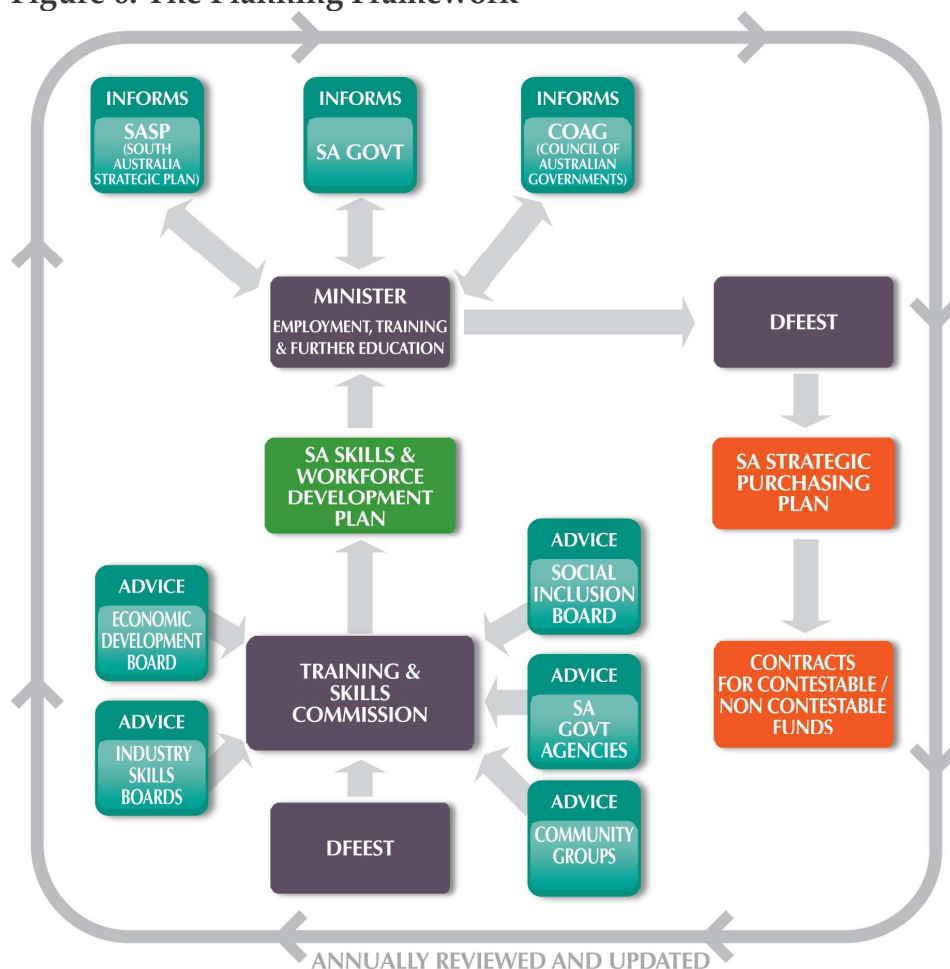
Figure 6: The Planning Framework

INFORMS
SASP
(SOUTH AUSTRALIA STRATEGIC PLAN)

INFORMS
SA GOVT

INFORMS
COAG
(COUNCIL OF AUSTRALIAN GOVERNMENTS)

MINISTER
EMPLOYMENT, TRAINING & FURTHER EDUCATION

DFEEST

SA STRATEGIC PURCHASING PLAN

CONTRACTS FOR CONTESTABLE / NON CONTESTABLE FUNDS

SA SKILLS & WORKFORCE DEVELOPMENT PLAN

ADVICE
ECONOMIC DEVELOPMENT BOARD

ADVICE
INDUSTRY SKILLS BOARDS

TRAINING & SKILLS COMMISSION

ADVICE
SOCIAL INCLUSION BOARD

ADVICE
SA GOVT AGENCIES

ADVICE
COMMUNITY GROUPS

DFEEST

ANNUALLY REVIEWED AND UPDATED